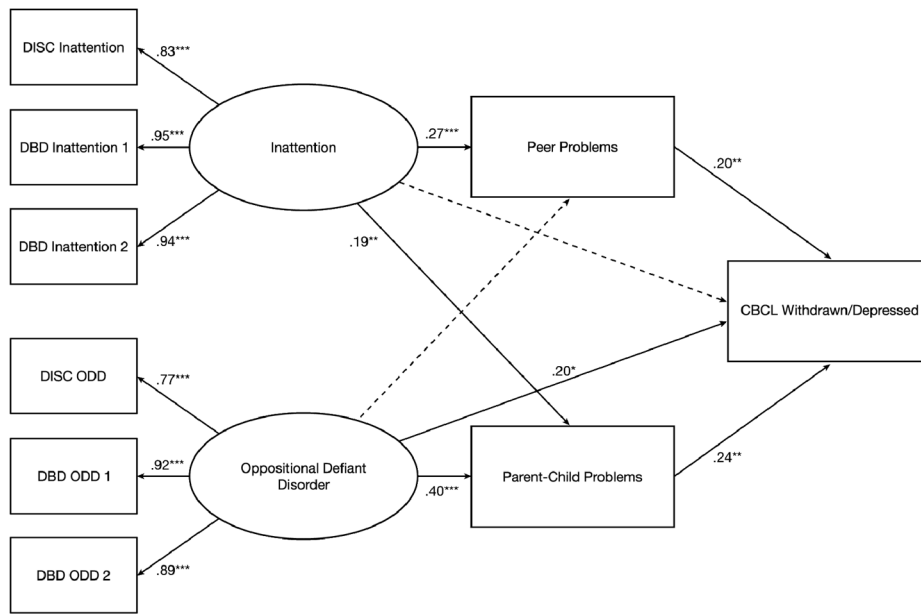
DISC Inattention

.83***

DBD Inattention 1

.95***

Inattention

.27***

Peer Problems

.20**

DBD Inattention 2

.94***

.19**

CBCL Withdrawn/Depressed

DISC ODD

.77***

.20*

DBD ODD 1

.92***

Oppositional Defiant Disorder

.40***

Parent-Child Problems

.24**

DBD ODD 2

.89***